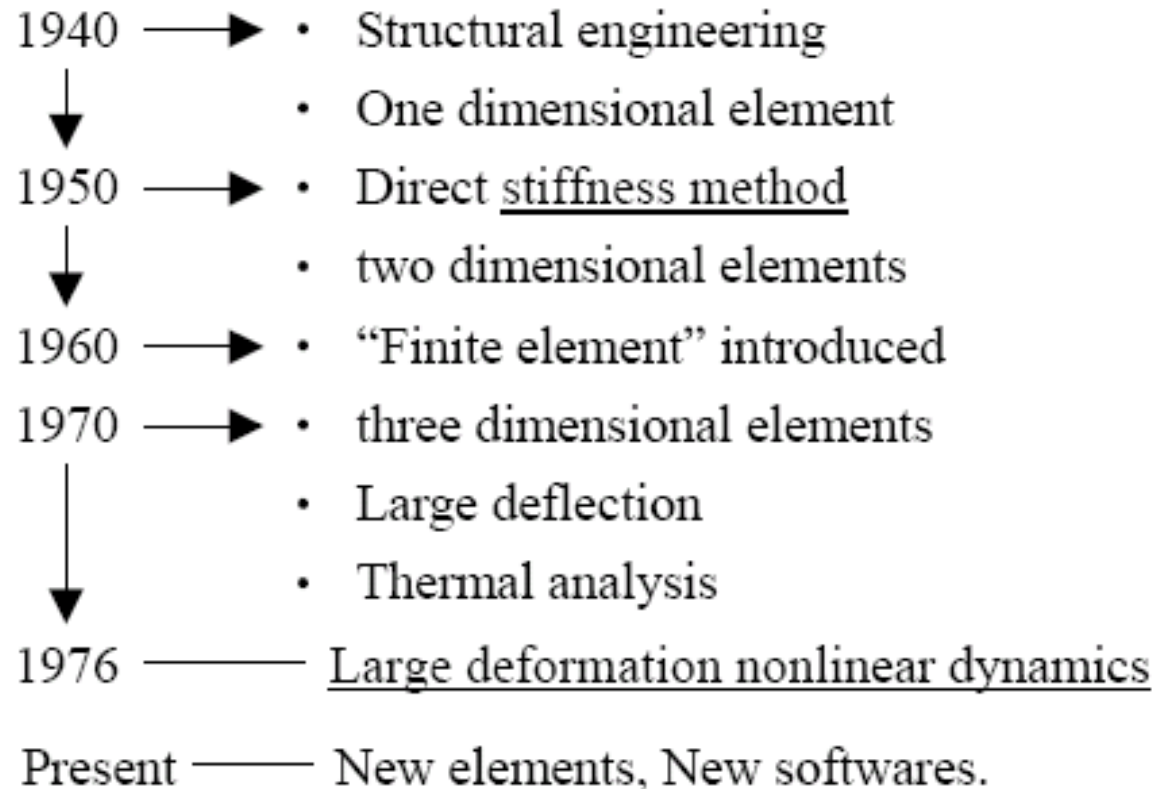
1940 → · Structural engineering
· One dimensional element
1950 → · Direct stiffness method
· two dimensional elements
1960 → · "Finite element" introduced
1970 → · three dimensional elements
· Large deflection
· Thermal analysis
1976 — Large deformation nonlinear dynamics

Present — New elements, New softwares.